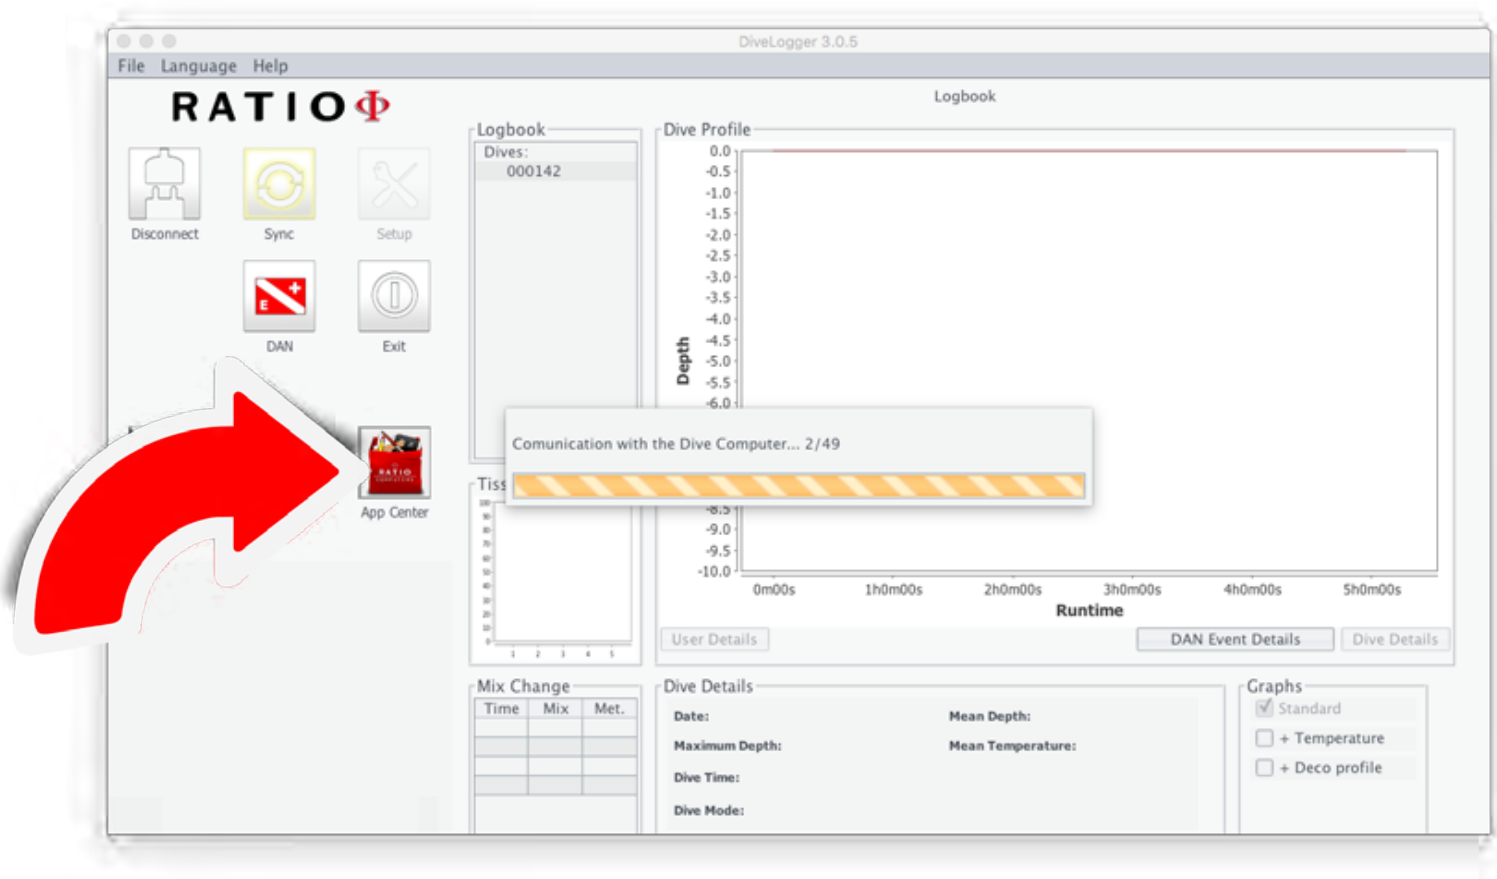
DiveLogger 3.0.5

File Language Help

RATIO

Logbook

Disconnect Sync Setup

DAN Exit

App Center

Logbook
Dives:
000142

Dive Profile

0.0
-0.5
-1.0
-1.5
-2.0
-2.5
-3.0
-3.5
-4.0
-4.5
-5.0
-5.5
-6.0
-8.5
-9.0
-9.5
-10.0

Depth

0m00s 1h0m00s 2h0m00s 3h0m00s 4h0m00s 5h0m00s
Runtime

Comunication with the Dive Computer... 2/49

Tiss

User Details
DAN Event Details
Dive Details

Mix Change

| Time | Mix | Met. |
|---|---|---|
| | | |
| | | |
| | | |

Dive Details
Date:
Mean Depth:
Maximum Depth:
Mean Temperature:
Dive Time:
Dive Mode:

Graphs
Standard
+ Temperature
+ Deco profile